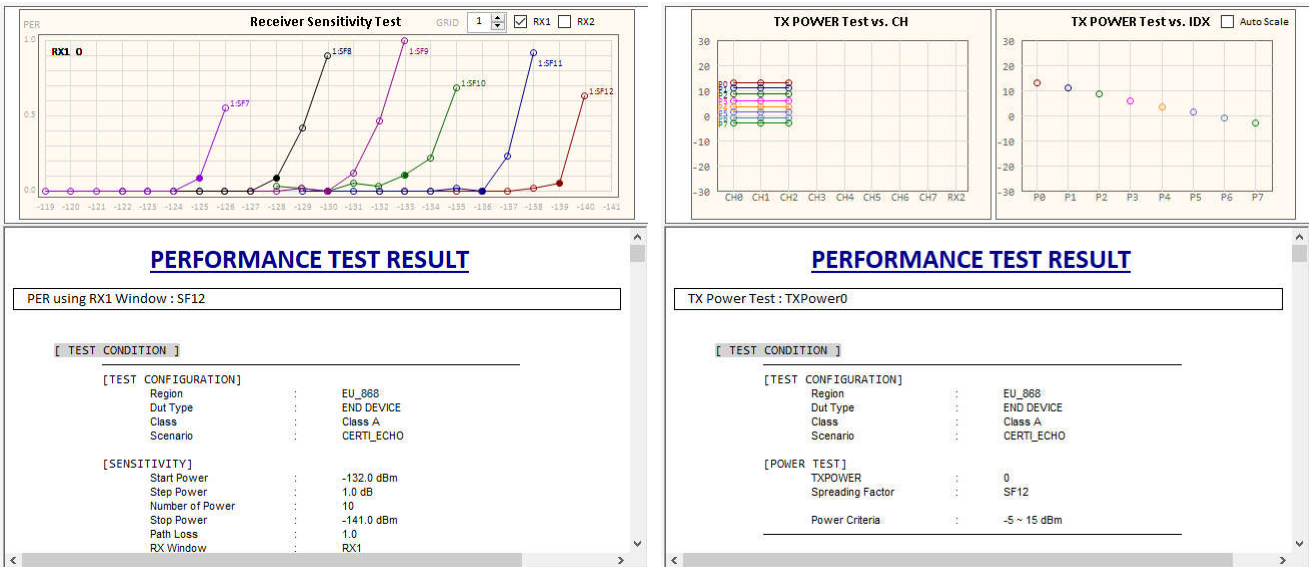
PER

Receiver Sensitivity Test

GRID 1 RX1 RX2

1.0
RX1 0
0.5
0.0

1:SF7
1:SF8
1:SF9
1:SF10
1:SF11
1:SF12

-119 -120 -121 -122 -123 -124 -125 -126 -127 -128 -129 -130 -131 -132 -133 -134 -135 -136 -137 -138 -139 -140 -141

TX POWER Test vs. CH

30
20
10
0
-10
-20
-30

CH0 CH1 CH2 CH3 CH4 CH5 CH6 CH7 RX2

TX POWER Test vs. IDX

Auto Scale

30
20
10
0
-10
-20
-30

P0 P1 P2 P3 P4 P5 P6 P7

PERFORMANCE TEST RESULT

PER using RX1 Window : SF12

[ TEST CONDITION ]

[TEST CONFIGURATION]

| | | |
|---|---|---|
| Region | : | EU_868 |
| Dut Type | : | END DEVICE |
| Class | : | Class A |
| Scenario | : | CERTI_ECHO |

[SENSITIVITY]

| | | |
|---|---|---|
| Start Power | : | -132.0 dBm |
| Step Power | : | 1.0 dB |
| Number of Power | : | 10 |
| Stop Power | : | -141.0 dBm |
| Path Loss | : | 1.0 |
| RX Window | : | RX1 |

PERFORMANCE TEST RESULT

TX Power Test : TXPower0

[ TEST CONDITION ]

[TEST CONFIGURATION]

| | | |
|---|---|---|
| Region | : | EU_868 |
| Dut Type | : | END DEVICE |
| Class | : | Class A |
| Scenario | : | CERTI_ECHO |

[POWER TEST]

| | | |
|---|---|---|
| TXPOWER | : | 0 |
| Spreading Factor | : | SF12 |
| Power Criteria | : | -5 ~ 15 dBm |